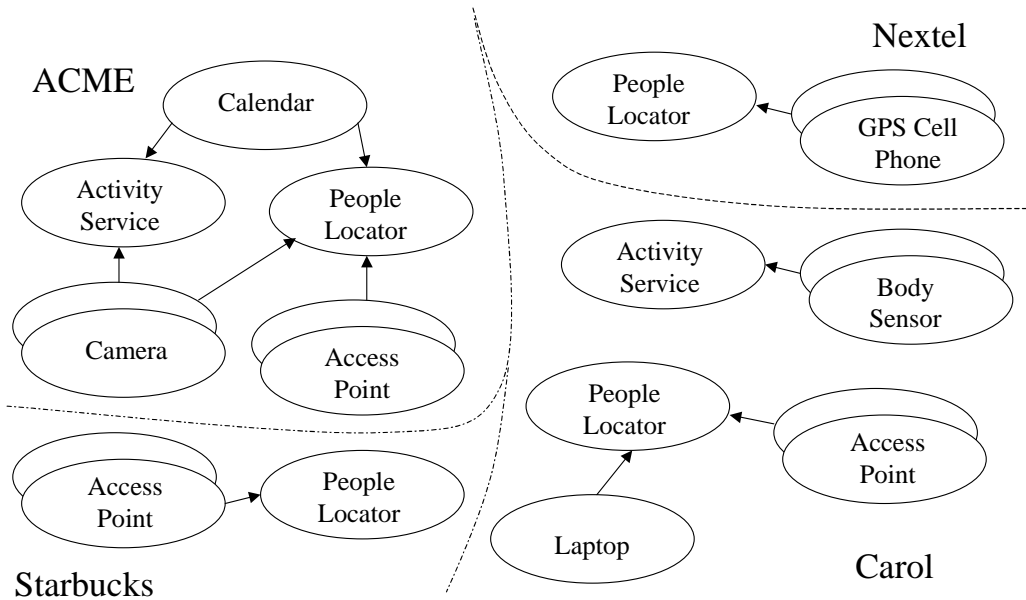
ACME

Calendar

Activity Service

People Locator

Camera

Access Point

Nextel

People Locator

GPS Cell Phone

Activity Service

Body Sensor

People Locator

Access Point

Laptop

Carol

Access Point

People Locator

Starbucks